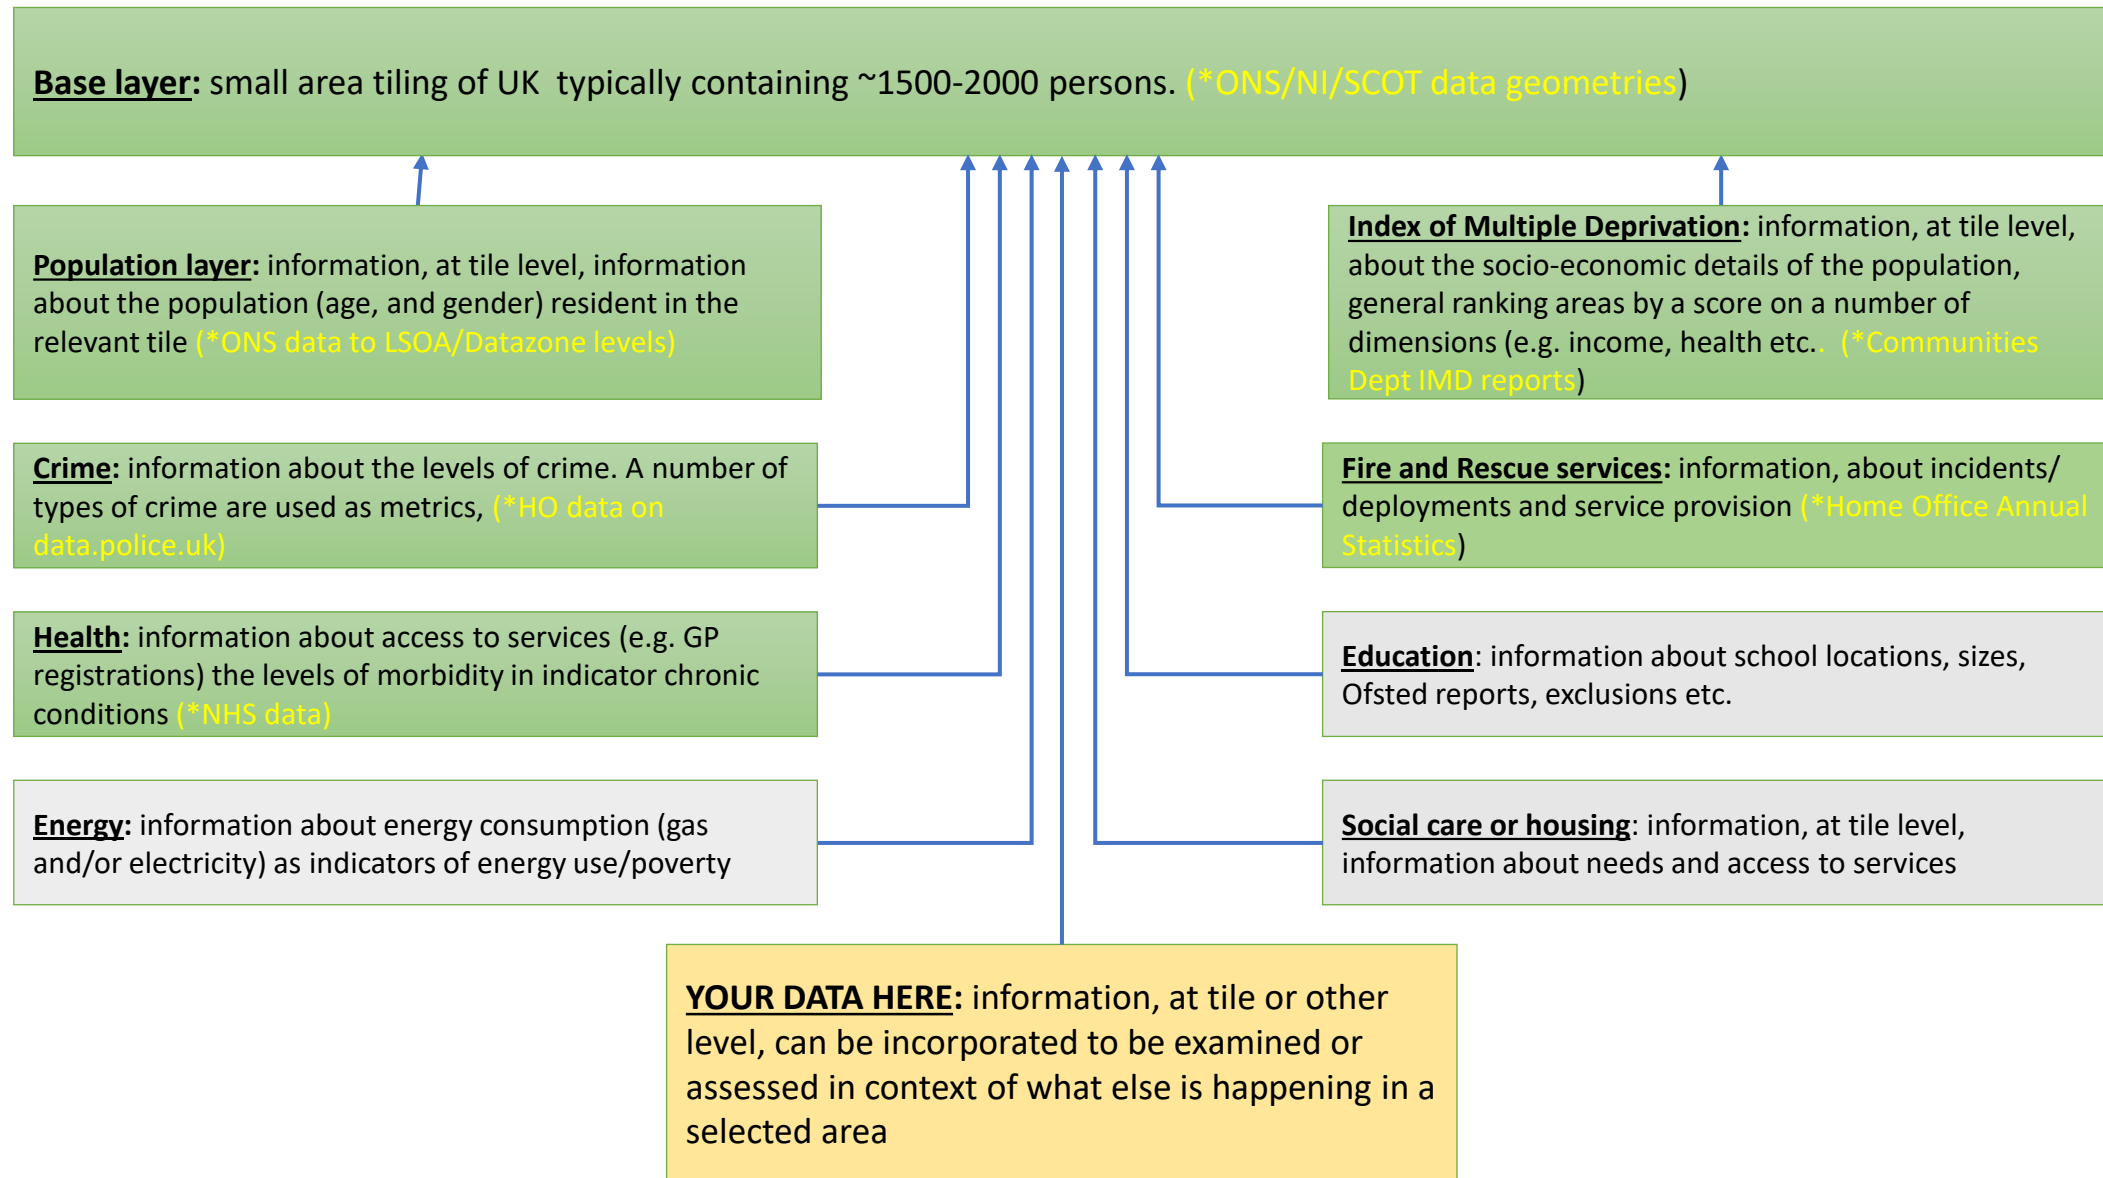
Base layer: small area tiling of UK typically containing ~1500-2000 persons. (*ONS/NI/SCOT data geometries)

Population layer: information, at tile level, information about the population (age, and gender) resident in the relevant tile (*ONS data to LSOA/Datazone levels)

Index of Multiple Deprivation: information, at tile level, about the socio-economic details of the population, general ranking areas by a score on a number of dimensions (e.g. income, health etc.. (*Communities Dept IMD reports)

Crime: information about the levels of crime. A number of types of crime are used as metrics, (*HO data on data.police.uk)

Fire and Rescue services: information, about incidents/ deployments and service provision (*Home Office Annual Statistics)

Health: information about access to services (e.g. GP registrations) the levels of morbidity in indicator chronic conditions (*NHS data)

Education: information about school locations, sizes, Ofsted reports, exclusions etc.

Energy: information about energy consumption (gas and/or electricity) as indicators of energy use/poverty

Social care or housing: information, at tile level, information about needs and access to services

YOUR DATA HERE: information, at tile or other level, can be incorporated to be examined or assessed in context of what else is happening in a selected area